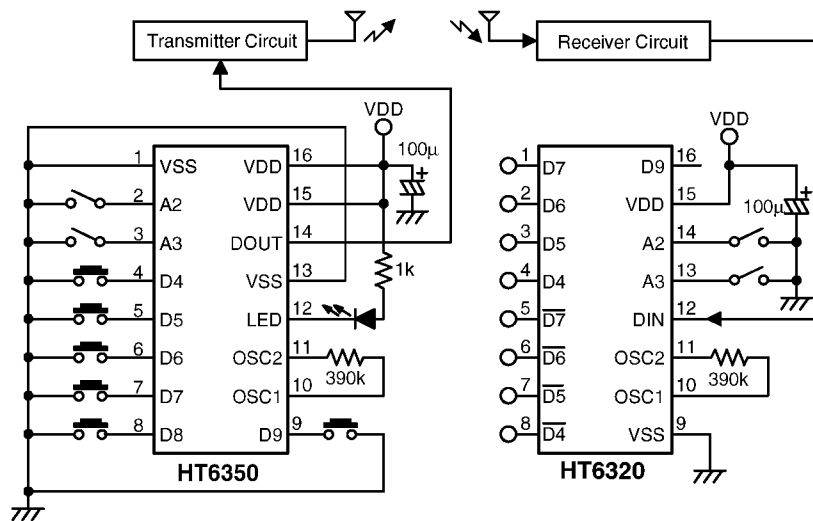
Transmitter Circuit

Receiver Circuit

VDD

100µ

1 VSS
2 A2
3 A3
4 D4
5 D5
6 D6
7 D7
8 D8

VDD 16
VDD 15
DOUT 14
VSS 13
LED 12
OSC2 11
OSC1 10
D9 9

1k

390k

HT6350

VDD

100µ

1 D7
2 D6
3 D5
4 D4
5 $\overline{D7}$
6 $\overline{D6}$
7 $\overline{D5}$
8 $\overline{D4}$

D9 16
VDD 15
A2 14
A3 13
DIN 12
OSC2 11
OSC1 10
VSS 9

390k

HT6320